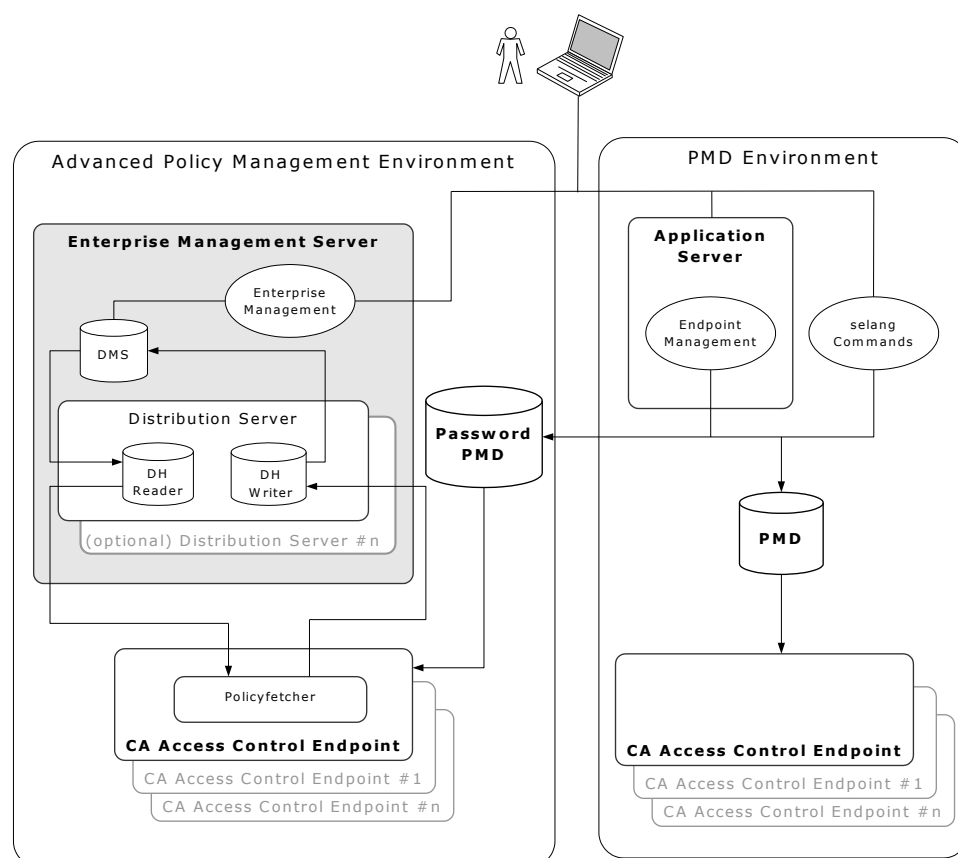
Advanced Policy Management Environment

Enterprise Management Server

Enterprise Management

DMS

Distribution Server

DH Reader

DH Writer

(optional) Distribution Server #n

Password PMD

Policyfetcher

CA Access Control Endpoint

CA Access Control Endpoint #1

CA Access Control Endpoint #n

PMD Environment

Application Server

Endpoint Management

selang Commands

PMD

CA Access Control Endpoint

CA Access Control Endpoint #1

CA Access Control Endpoint #n